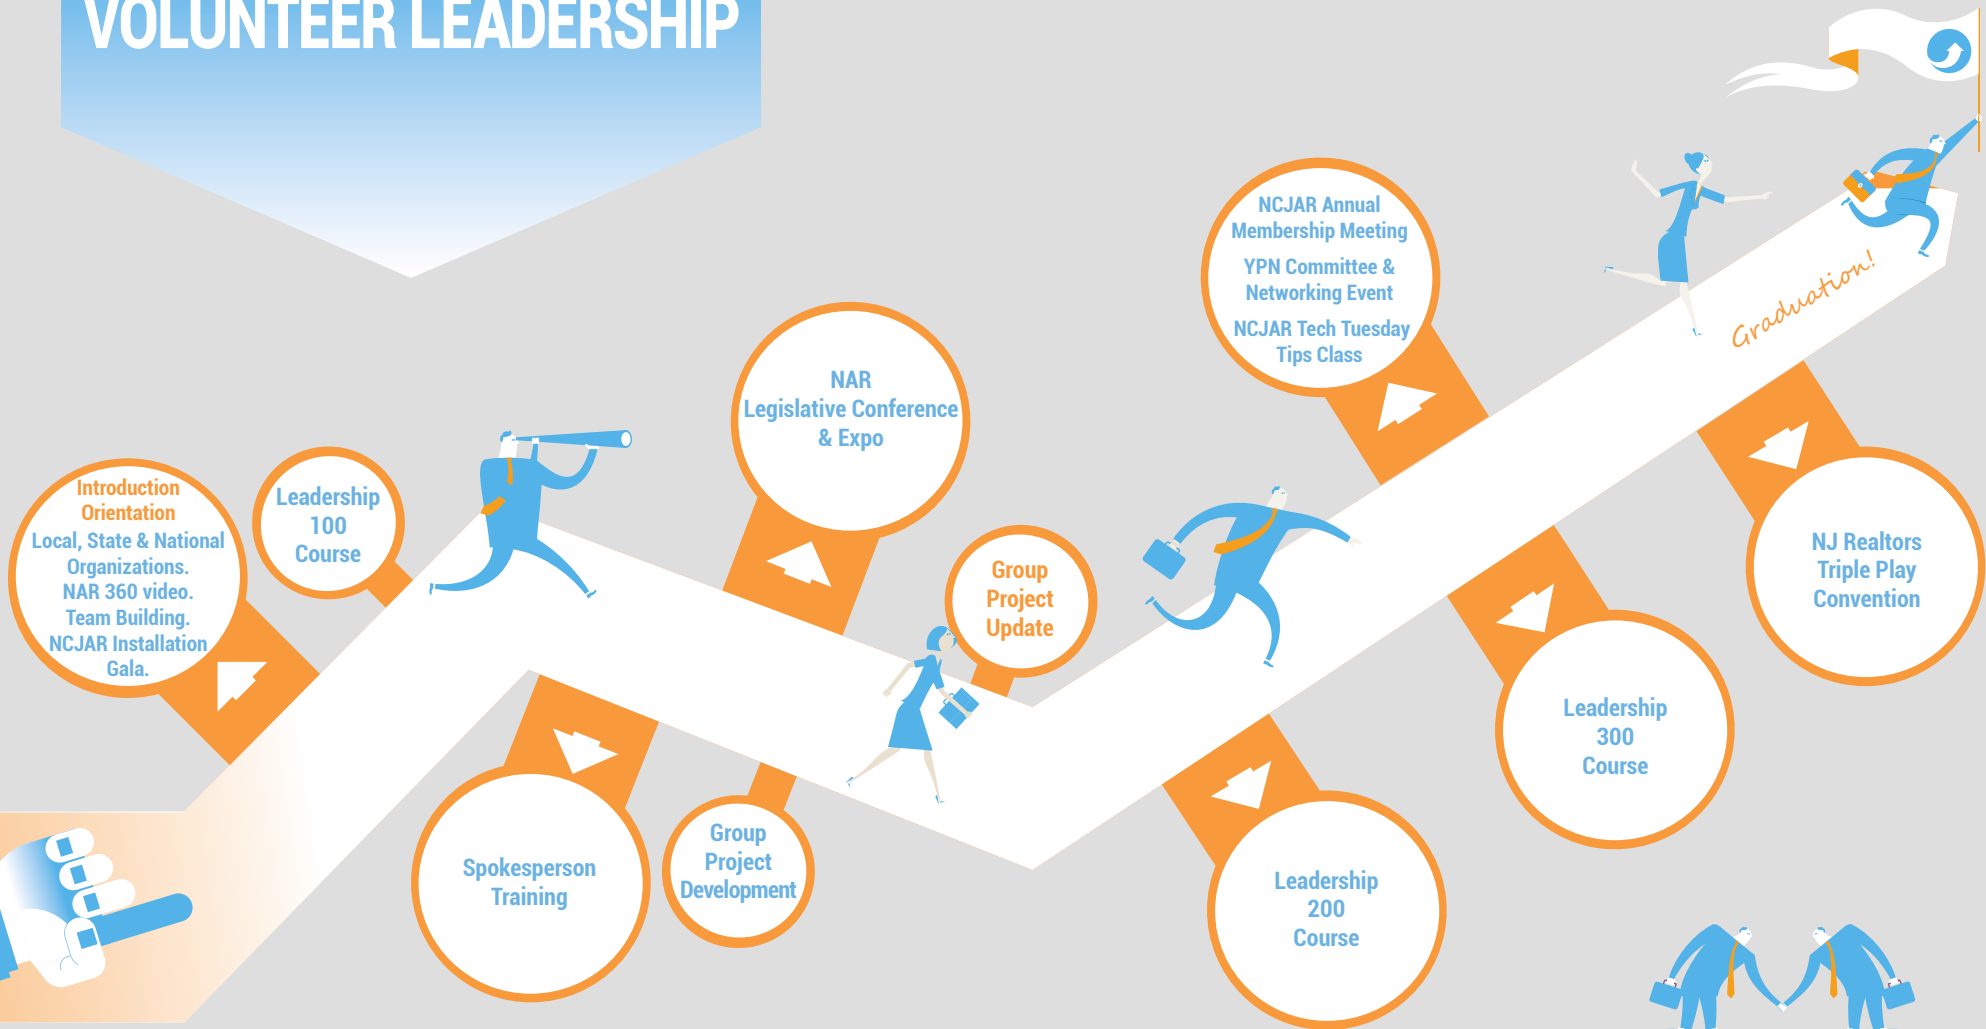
VOLUNTEER LEADERSHIP

Introduction Orientation
Local, State & National Organizations.
NAR 360 video.
Team Building.
NCJAR Installation Gala.

Leadership 100 Course

Spokesperson Training

NAR Legislative Conference & Expo

Group Project Development

Group Project Update

Leadership 200 Course

NCJAR Annual Membership Meeting
YPN Committee & Networking Event
NCJAR Tech Tuesday Tips Class

Leadership 300 Course

NJ Realtors Triple Play Convention

Graduation!